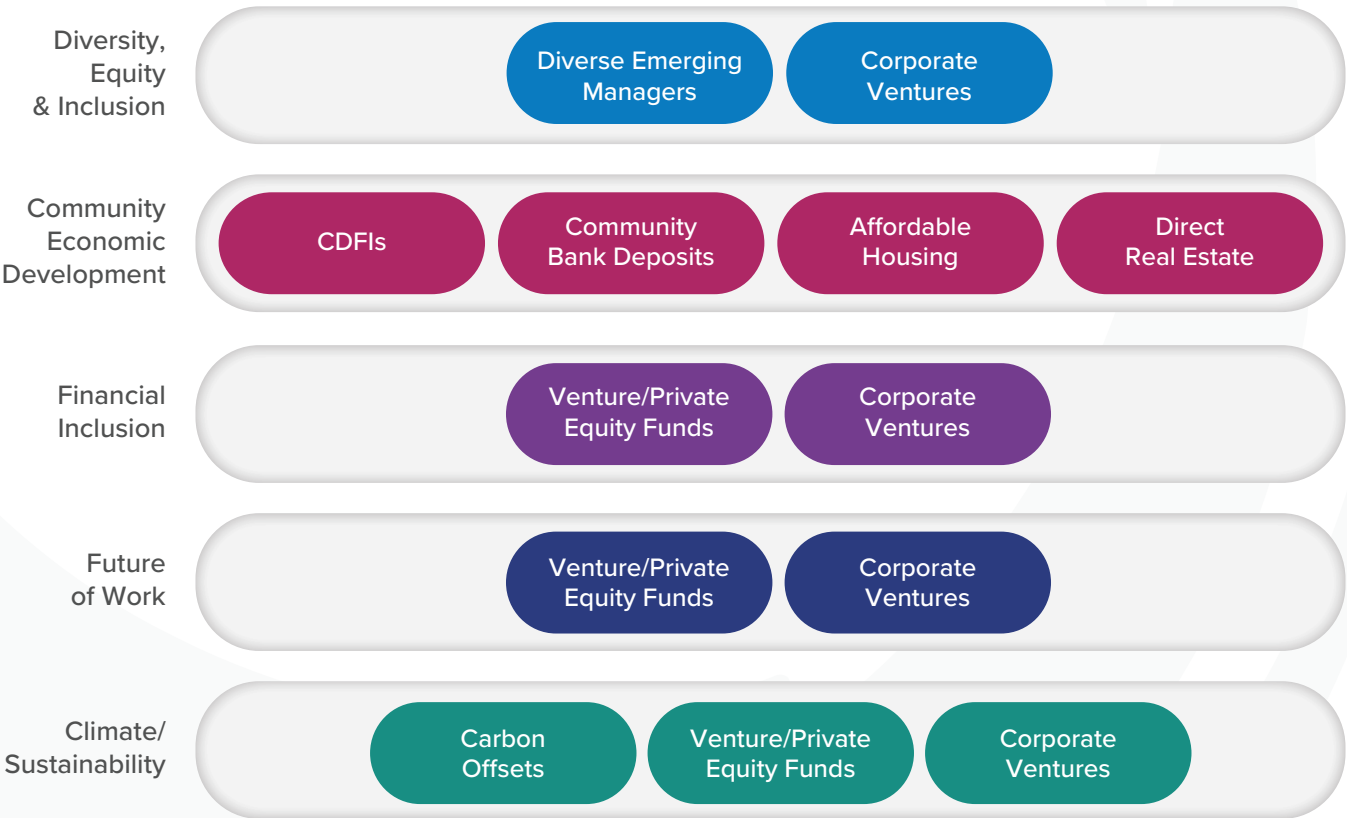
Diversity, Equity & Inclusion

Diverse Emerging Managers

Corporate Ventures

Community Economic Development

CDFIs

Community Bank Deposits

Affordable Housing

Direct Real Estate

Financial Inclusion

Venture/Private Equity Funds

Corporate Ventures

Future of Work

Venture/Private Equity Funds

Corporate Ventures

Climate/ Sustainability

Carbon Offsets

Venture/Private Equity Funds

Corporate Ventures